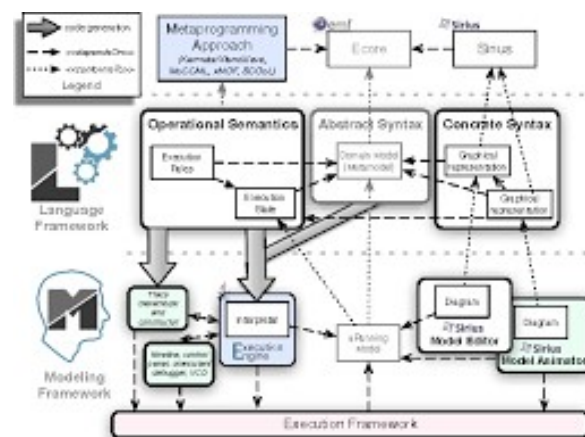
code generation
«dependsOn»
«conformsTo»
Legend

Metaprogramming Approach
(Kermeta/Melange, MoCCML, xMOF, BCOoL)

emf
Ecore

Sirius
Sirius

Operational Semantics
Execution Rules
Execution State

Abstract Syntax
Domain model (metamodel)

Concrete Syntax
Graphical representation
Graphical representation

Language Framework

Modeling Framework

Trace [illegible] and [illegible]

Interpreter
Execution Engine

Timeline, control panel, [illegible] debugger, VCD

xRunning model

Diagram
Sirius Model Editor

Diagram
Sirius Model Animator

Execution Framework